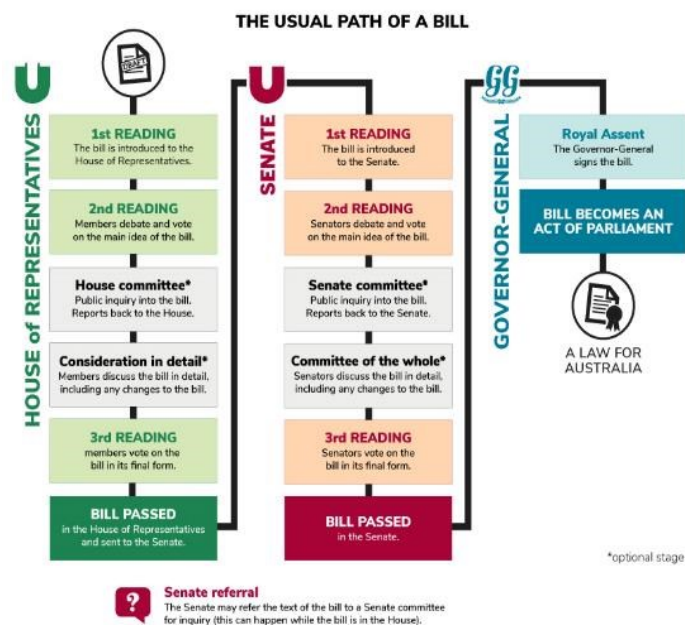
THE USUAL PATH OF A BILL

DRAFT

HOUSE of REPRESENTATIVES

1st READING
The bill is introduced to the House of Representatives.

2nd READING
Members debate and vote on the main idea of the bill.

House committee*
Public inquiry into the bill. Reports back to the House.

Consideration in detail*
Members discuss the bill in detail, including any changes to the bill.

3rd READING
members vote on the bill in its final form.

BILL PASSED
in the House of Representatives and sent to the Senate.

SENATE

1st READING
The bill is introduced to the Senate.

2nd READING
Senators debate and vote on the main idea of the bill.

Senate committee*
Public inquiry into the bill. Reports back to the Senate.

Committee of the whole*
Senators discuss the bill in detail, including any changes to the bill.

3rd READING
Senators vote on the bill in its final form.

BILL PASSED
in the Senate.

GG

GOVERNOR-GENERAL

Royal Assent
The Governor-General signs the bill.

BILL BECOMES AN ACT OF PARLIAMENT

A LAW FOR AUSTRALIA

*optional stage

?

Senate referral
The Senate may refer the text of the bill to a Senate committee for inquiry (this can happen while the bill is in the House).